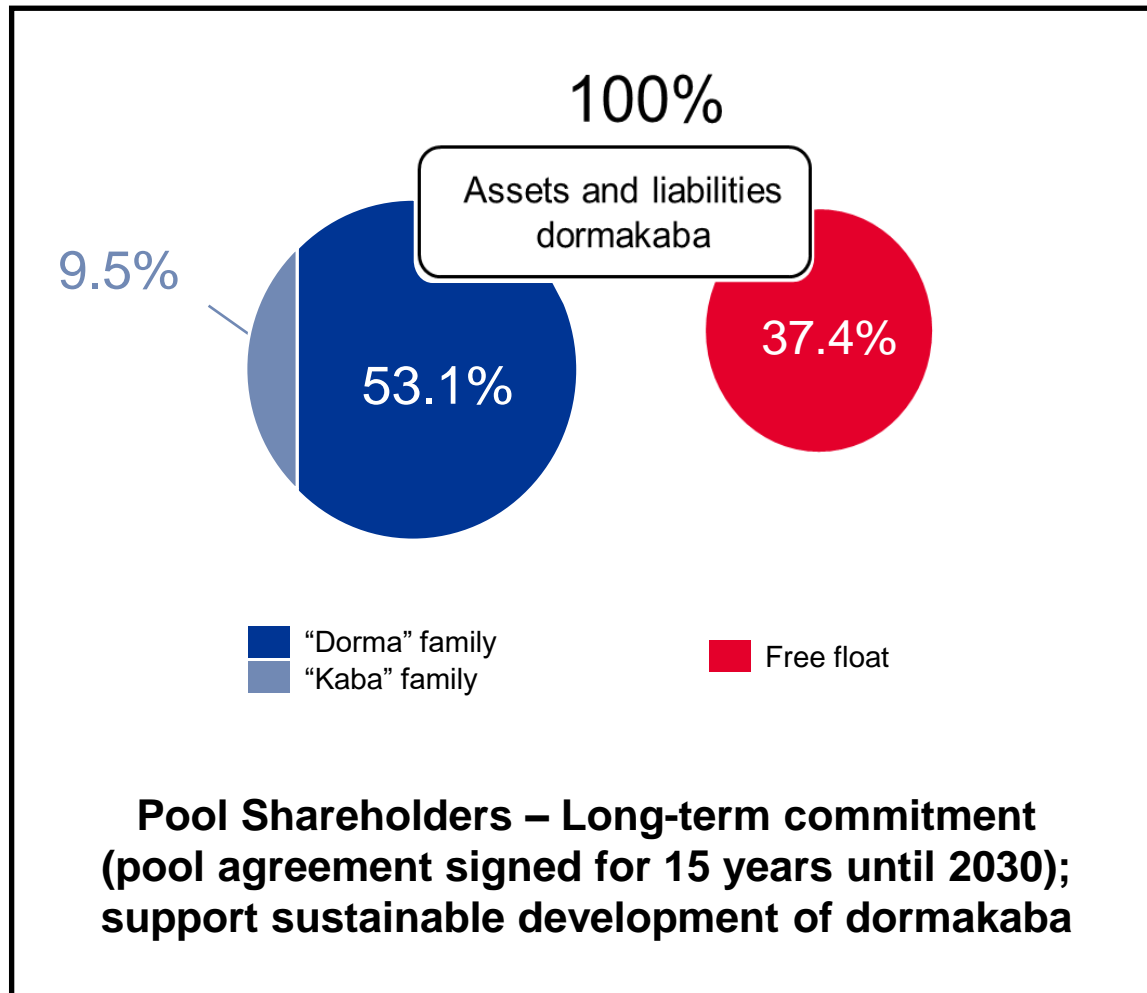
100%

Assets and liabilities dormakaba

9.5%

53.1%

37.4%

“Dorma” family
“Kaba” family

Free float

Pool Shareholders – Long-term commitment (pool agreement signed for 15 years until 2030); support sustainable development of dormakaba